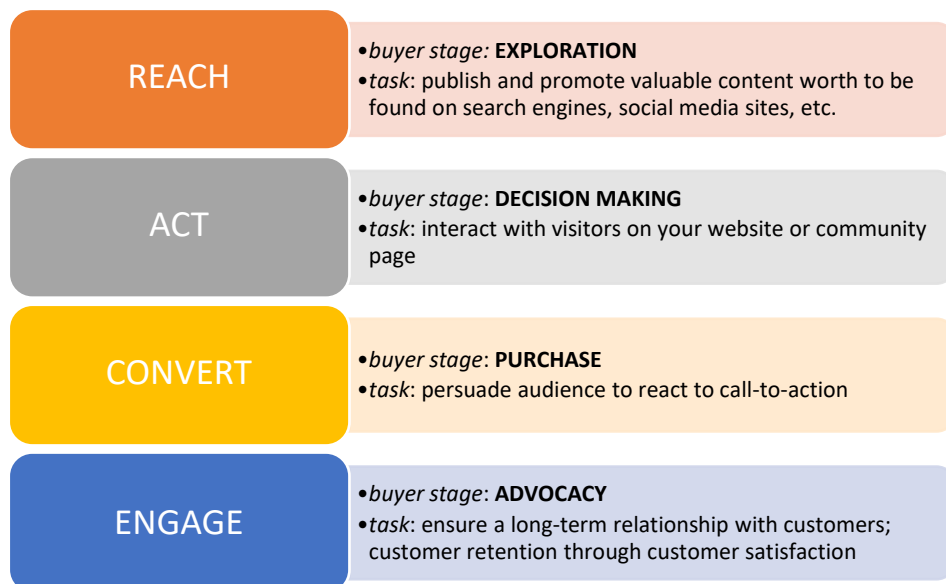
REACH

•buyer stage: EXPLORATION
•task: publish and promote valuable content worth to be found on search engines, social media sites, etc.

ACT

•buyer stage: DECISION MAKING
•task: interact with visitors on your website or community page

CONVERT

•buyer stage: PURCHASE
•task: persuade audience to react to call-to-action

ENGAGE

•buyer stage: ADVOCACY
•task: ensure a long-term relationship with customers; customer retention through customer satisfaction